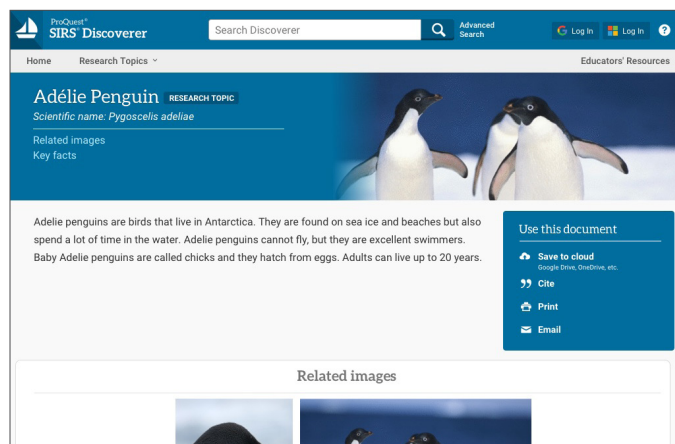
ProQuest®
SIRS® Discoverer

Search Discoverer

Advanced Search

Log In

Log In

?

Home

Research Topics

Educators' Resources

Adélie Penguin RESEARCH TOPIC

Scientific name: Pygoscelis adeliae

Related images

Key facts

Adelie penguins are birds that live in Antarctica. They are found on sea ice and beaches but also spend a lot of time in the water. Adelie penguins cannot fly, but they are excellent swimmers. Baby Adelie penguins are called chicks and they hatch from eggs. Adults can live up to 20 years.

Use this document

Save to cloud
Google Drive, OneDrive, etc.

Cite

Print

Email

Related images